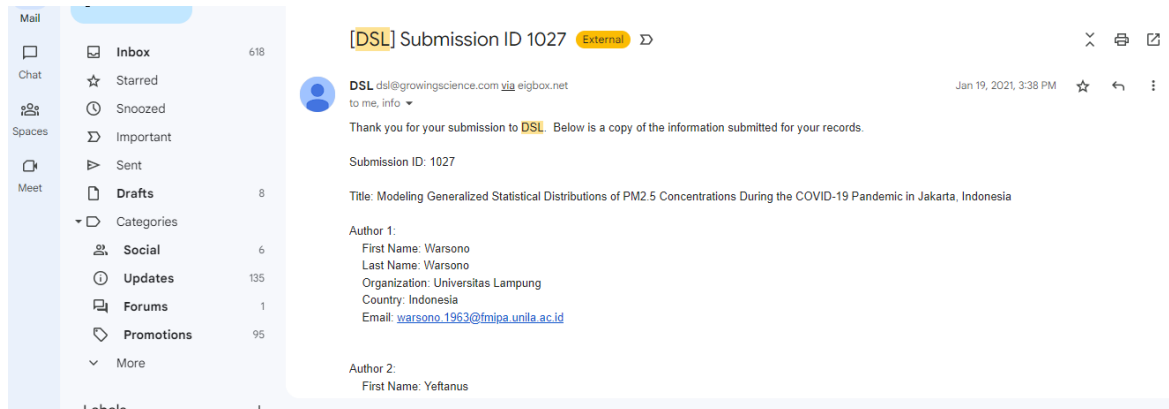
Mail

Chat

Spaces

Meet

Inbox 618

Starred

Snoozed

Important

Sent

Drafts 8

Categories

Social 6

Updates 135

Forums 1

Promotions 95

More

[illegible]

[DSL] Submission ID 1027 External

DSL dsl@growingscience.com via eigbox.net

to me, info

Jan 19, 2021, 3:38 PM

Thank you for your submission to DSL. Below is a copy of the information submitted for your records.

Submission ID: 1027

Title: Modeling Generalized Statistical Distributions of PM2.5 Concentrations During the COVID-19 Pandemic in Jakarta, Indonesia

Author 1:
First Name: Warsono
Last Name: Warsono
Organization: Universitas Lampung
Country: Indonesia
Email: warsono.1963@fmipa.unila.ac.id

Author 2:
First Name: Yeftanus